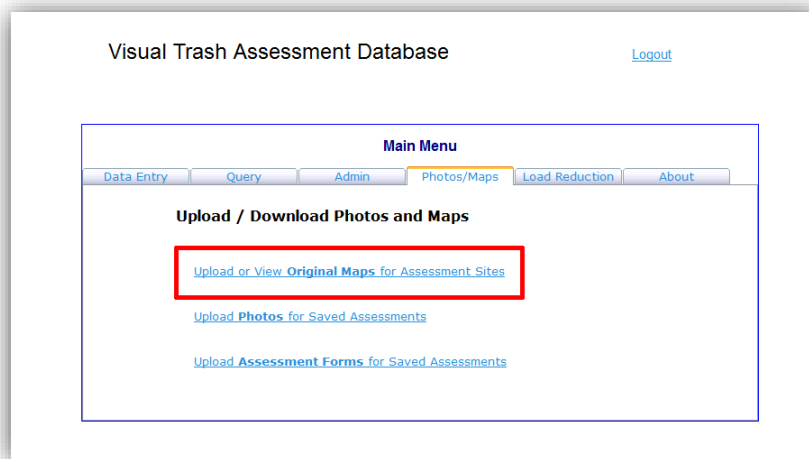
Visual Trash Assessment Database

Logout

Main Menu

Data Entry | Query | Admin | Photos/Maps | Load Reduction | About

Upload / Download Photos and Maps

Upload or View **Original Maps** for Assessment Sites

Upload **Photos** for Saved Assessments

Upload **Assessment Forms** for Saved Assessments